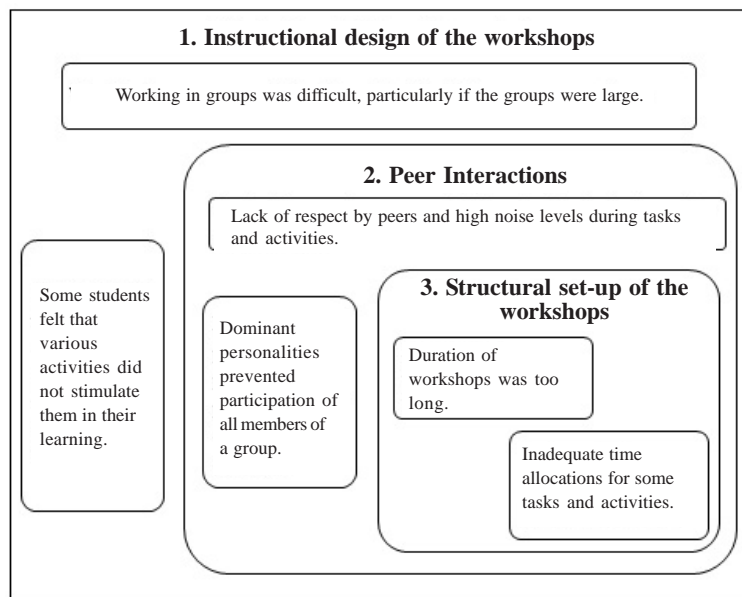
1. Instructional design of the workshops

Working in groups was difficult, particularly if the groups were large.

2. Peer Interactions

Lack of respect by peers and high noise levels during tasks and activities.

Some students felt that various activities did not stimulate them in their learning.

Dominant personalities prevented participation of all members of a group.

3. Structural set-up of the workshops

Duration of workshops was too long.

Inadequate time allocations for some tasks and activities.